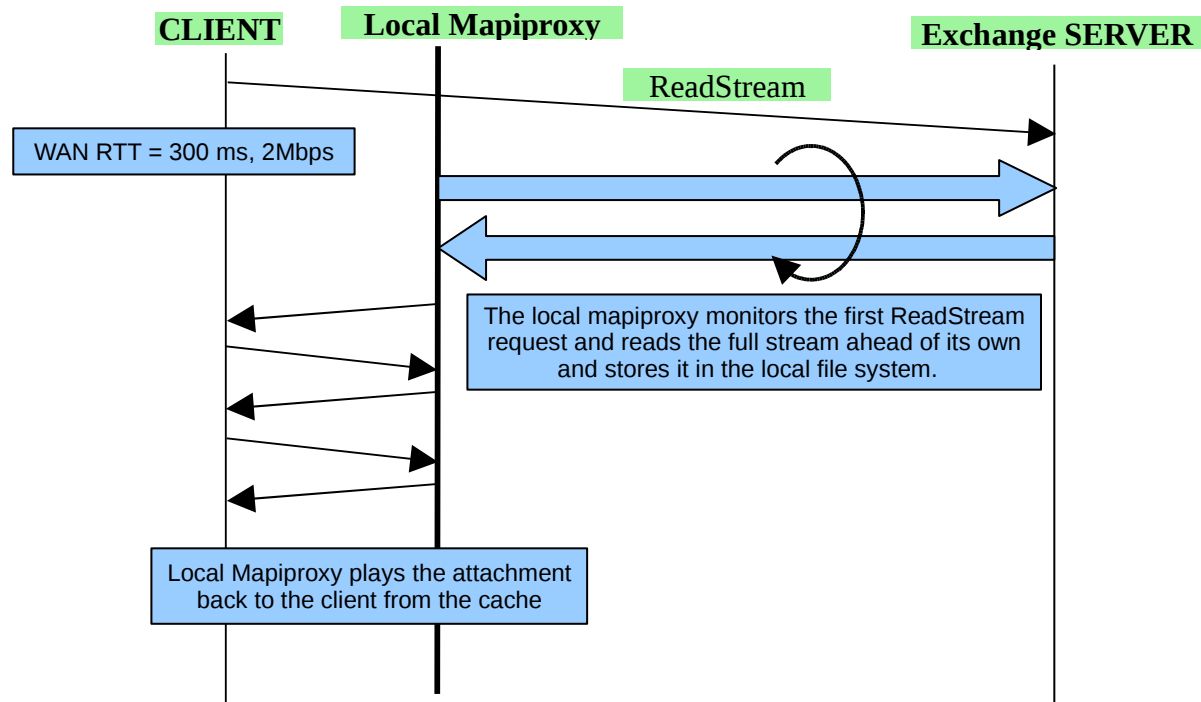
CLIENT

Local Mapiproxy

Exchange SERVER

ReadStream

WAN RTT = 300 ms, 2Mbps

The local mapiproxy monitors the first ReadStream request and reads the full stream ahead of its own and stores it in the local file system.

Local Mapiproxy plays the attachment back to the client from the cache